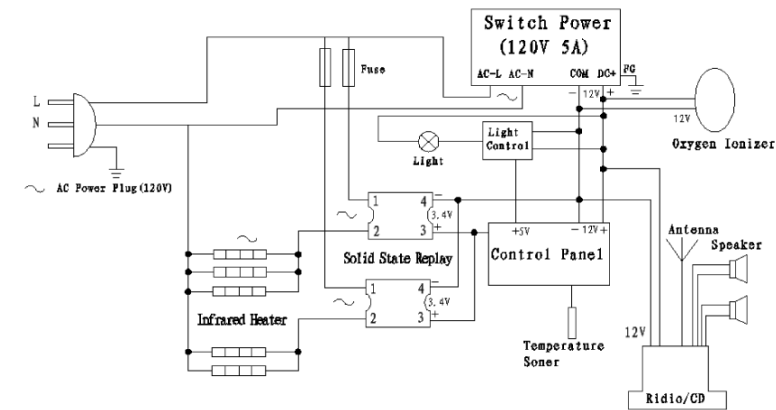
Switch Power
(120V 5A)

Fuse

AC-L AC-N

COM DC+

FG

12V

L

N

AC Power Plug(120V)

Light

Light Control

12V

Oxygen Ionizer

1

2

4

3

3.4V

Solid State Replay

+5V

12V

Control Panel

Antenna

Speaker

1

2

4

3

3.4V

Infrared Heater

12V

Temperature Soner

Ridio/CD